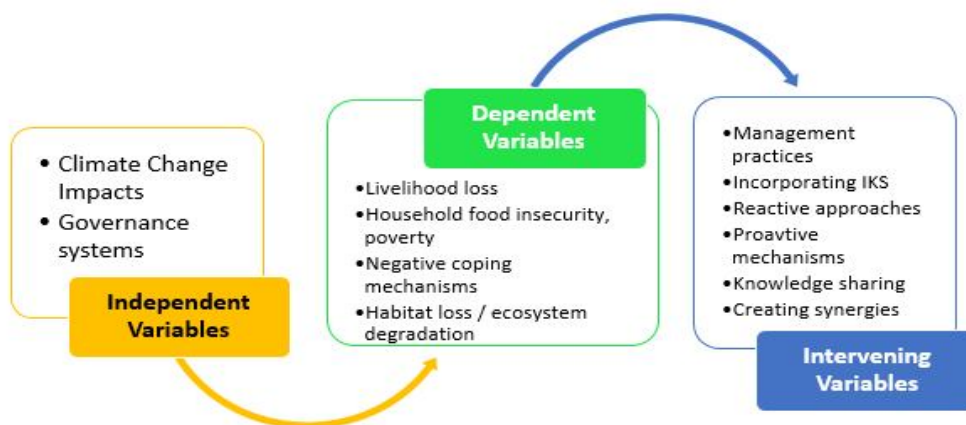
• Climate Change Impacts
• Governance systems

Independent Variables

Dependent Variables

•Livelihood loss
•Household food insecurity, poverty
•Negative coping mechanisms
•Habitat loss / ecosystem degradation

•Management practices
•Incorporating IKS
•Reactive approaches
•Proavtive mechanisms
•Knowledge sharing
•Creating synergies

Intervening Variables